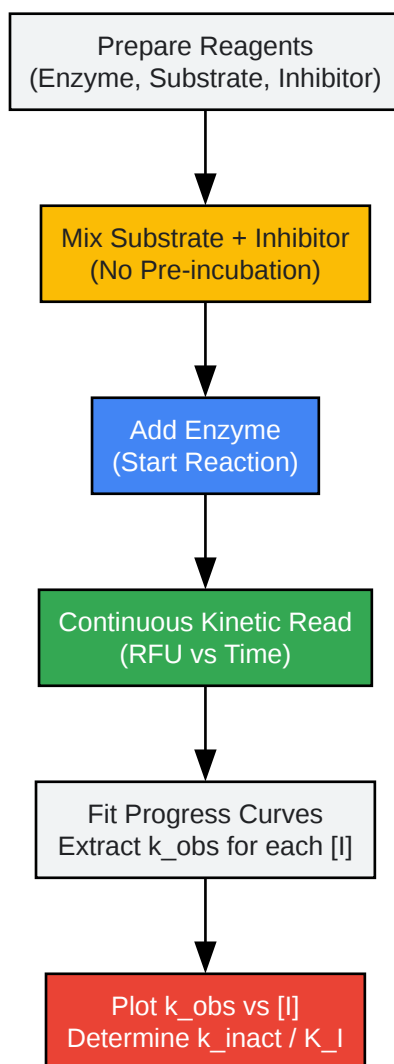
Prepare Reagents
(Enzyme, Substrate, Inhibitor)

Mix Substrate + Inhibitor
(No Pre-incubation)

Add Enzyme
(Start Reaction)

Continuous Kinetic Read
(RFU vs Time)

Fit Progress Curves
Extract k_obs for each [I]

Plot k_obs vs [I]
Determine k_inact / K_I